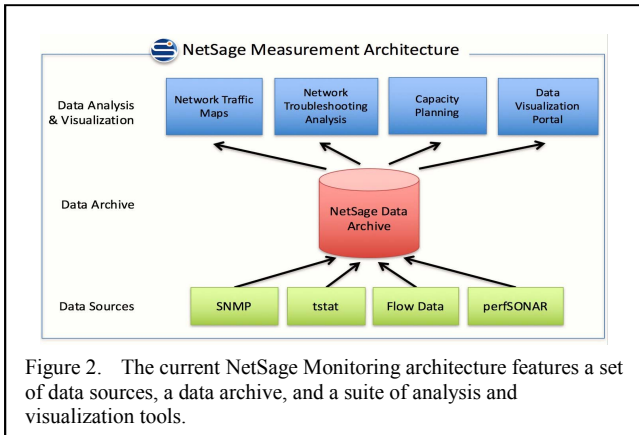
NetSage Measurement Architecture

Data Analysis & Visualization

Network Traffic Maps

Network Troubleshooting Analysis

Capacity Planning

Data Visualization Portal

Data Archive

NetSage Data Archive

Data Sources

SNMP

tstat

Flow Data

perfSONAR

Figure 2. The current NetSage Monitoring architecture features a set of data sources, a data archive, and a suite of analysis and visualization tools.